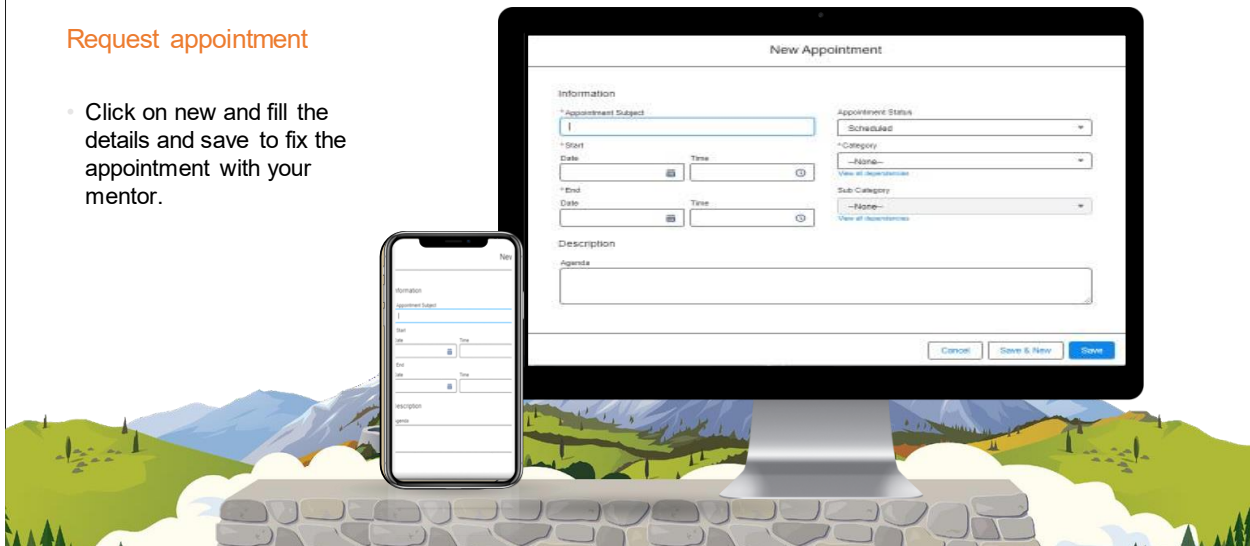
Request appointment

Click on new and fill the details and save to fix the appointment with your mentor.

New Appointment

Information

*Appointment Subject

Appointment Status

Scheduled

*Start

Date

Time

*Category

--None--

View all dependencies

*End

Date

Time

Sub Category

--None--

View all dependencies

Description

Agenda

Cancel

Save & New

Save

Nev

nformation

Appointment Subject

Start

ate

Time

End

ate

Time

escription

genda